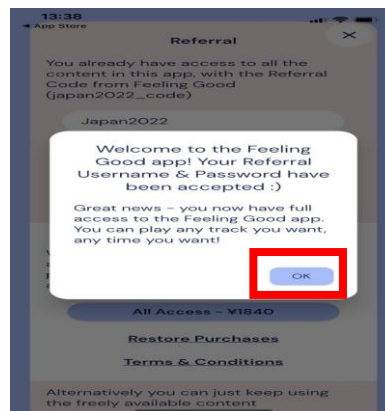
13:38
◂ App Store

Referral

You already have access to all the content in this app, with the Referral Code from Feeling Good (japan2022_code)

Japan2022

Welcome to the Feeling Good app! Your Referral Username & Password have been accepted :)

Great news - you now have full access to the Feeling Good app. You can play any track you want, any time you want!

OK

All Access - ¥1840

Restore Purchases

Terms & Conditions

Alternatively you can just keep using the freely available content